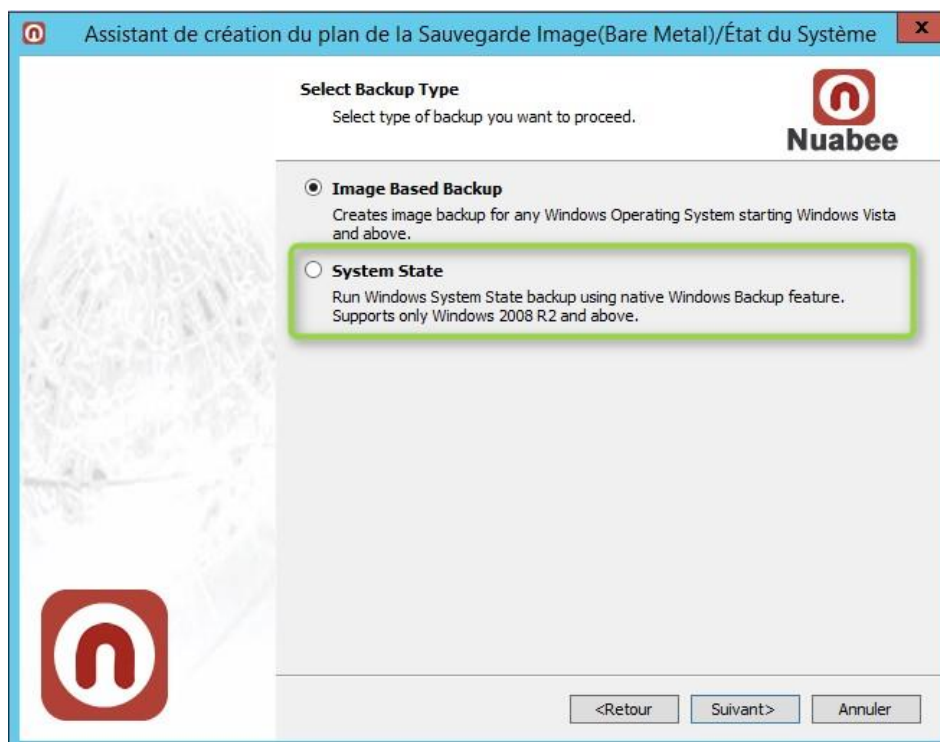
Assistant de création du plan de la Sauvegarde Image(Bare Metal)/État du Système

x

Select Backup Type

Select type of backup you want to proceed.

Nuabee

Image Based Backup

Creates image backup for any Windows Operating System starting Windows Vista and above.

System State

Run Windows System State backup using native Windows Backup feature. Supports only Windows 2008 R2 and above.

<Retour

Suivant>

Annuler